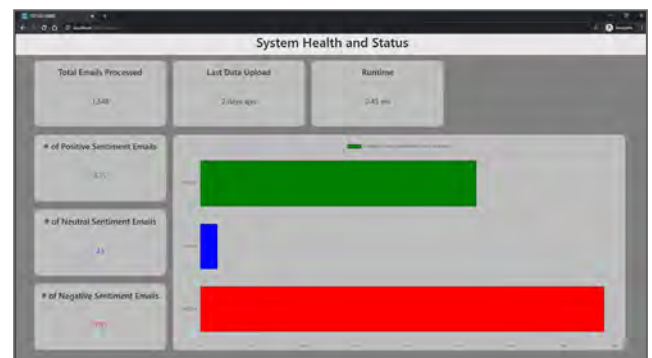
System Health and Status

Total Emails Processed

1,548

Last Data Upload

2 days ago

Runtime

2:45 en

# of Positive Sentiment Emails

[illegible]

# of Neutral Sentiment Emails

23

# of Negative Sentiment Emails

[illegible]